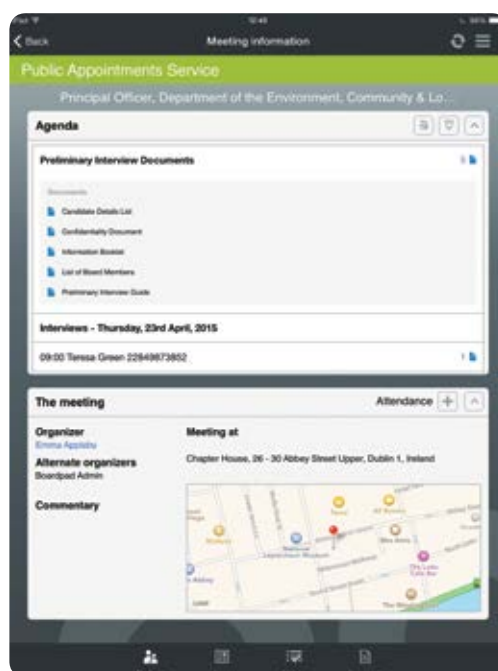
Back

Meeting information

Public Appointments Service

Principal Officer, Department of the Environment, Community & Lo...

Agenda

Preliminary Interview Documents

Documents

Candidate Details List

Confidentiality Document

Information Booklet

List of Board Members

Preliminary Interview Guide

Interviews - Thursday, 23rd April, 2015

09:00 Teresa Green 22849873852

The meeting

Attendance

Organizer
Emma Appleby

Alternate organizers
Boardpad Admin

Commentary

Meeting at

Chapter House, 26 - 30 Abbey Street Upper, Dublin 1, Ireland